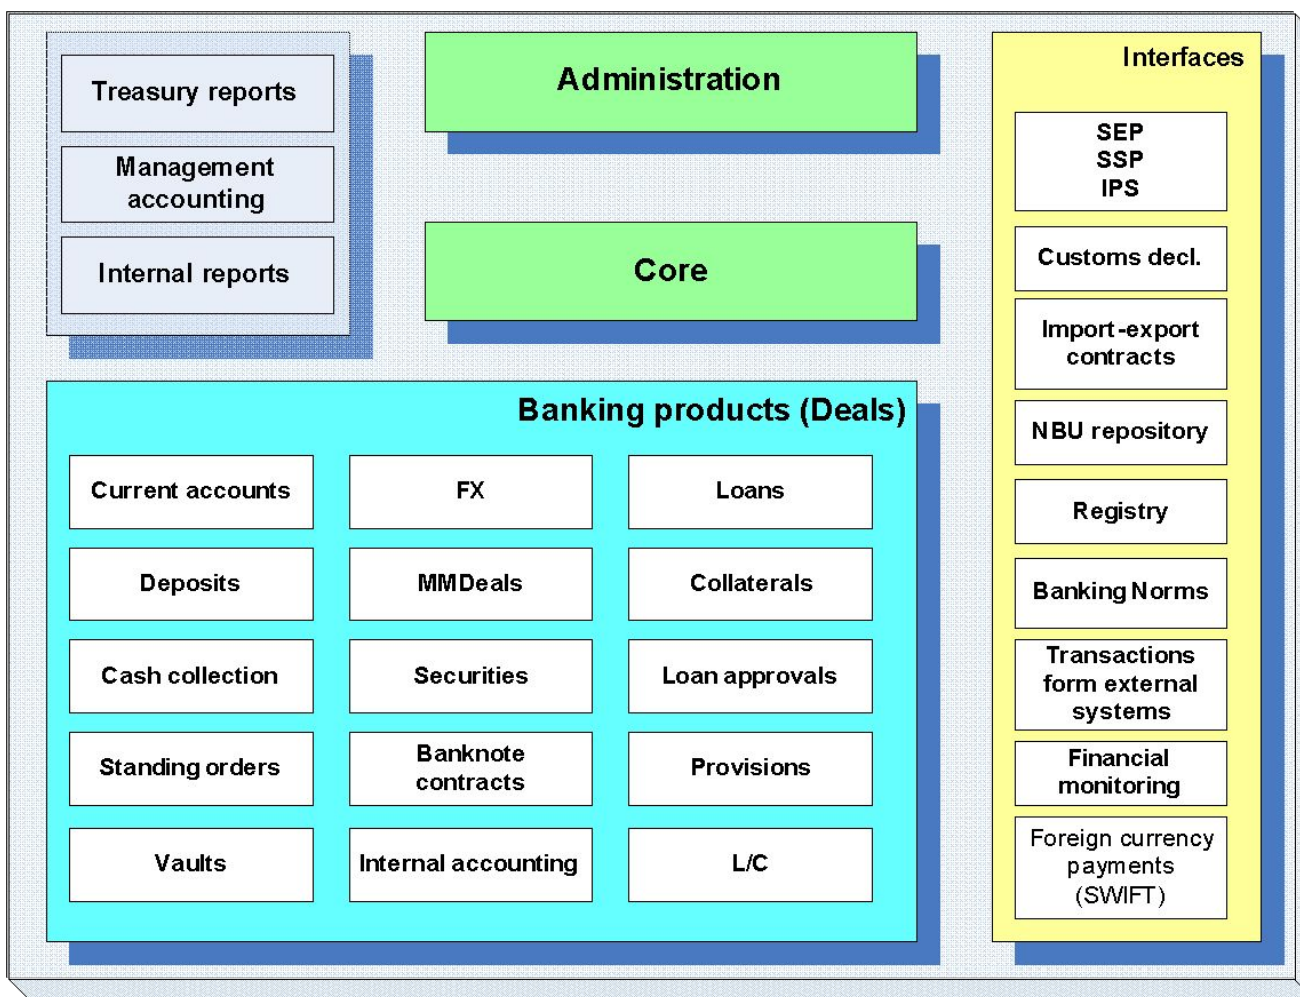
Treasury reports

Management accounting

Internal reports

Administration

Core

Interfaces

SEP
SSP
IPS

Customs decl.

Import-export contracts

NBU repository

Registry

Banking Norms

Transactions form external systems

Financial monitoring

Foreign currency payments (SWIFT)

Banking products (Deals)

| Current accounts | FX | Loans |
|---|---|---|
| Deposits | MMDeals | Collaterals |
| Cash collection | Securities | Loan approvals |
| Standing orders | Banknote contracts | Provisions |
| Vaults | Internal accounting | L/C |